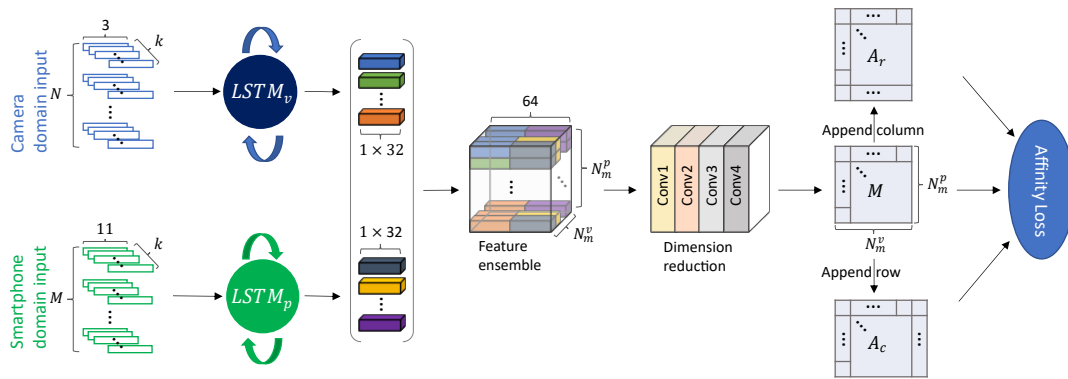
Camera domain input

3

$k$

$N$

$LSTM_v$

$1 \times 32$

Smartphone domain input

11

$k$

$M$

$LSTM_p$

$1 \times 32$

64

$N_m^p$

$N_m^v$

Feature ensemble

Conv1

Conv2

Conv3

Conv4

Dimension reduction

$A_r$

Append column

$M$

$N_m^p$

$N_m^v$

Append row

$A_c$

Affinity Loss